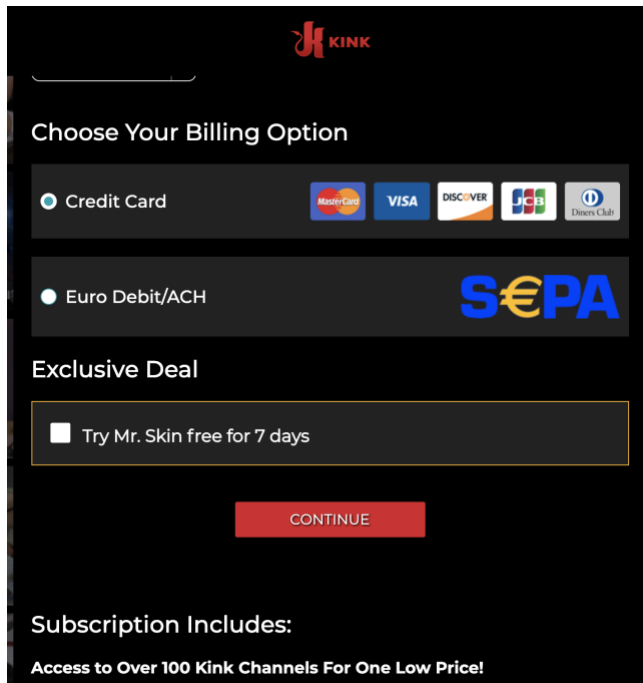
KINK

Choose Your Billing Option

Credit Card

MasterCard VISA DISCOVER JCB Diners Club

Euro Debit/ACH

S€PA

Exclusive Deal

Try Mr. Skin free for 7 days

CONTINUE

Subscription Includes:

Access to Over 100 Kink Channels For One Low Price!